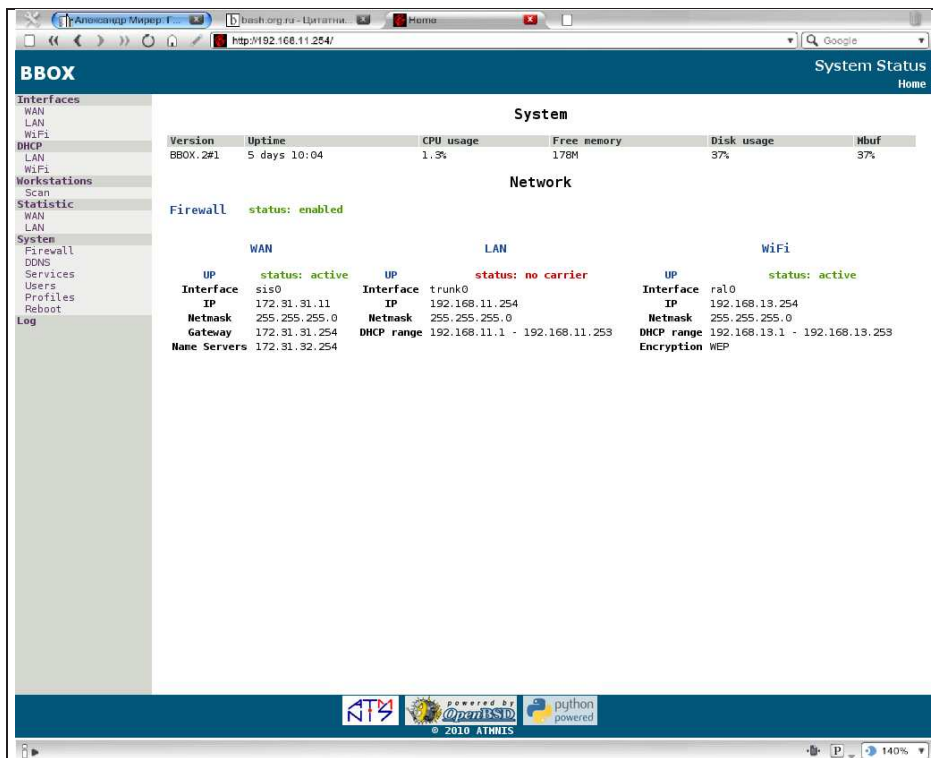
Александр Мирер: Г... bash.org.ru - Цитатни... Home

http://192.168.11.254/

Google

BBOX

System Status

Home

Interfaces
WAN
LAN
WiFi
DHCP
LAN
WiFi
Workstations
Scan
Statistic
WAN
LAN
System
Firewall
DDNS
Services
Users
Profiles
Reboot
Log

System

| Version | Uptime | CPU usage | Free memory | Disk usage | Mbuf |
|---|---|---|---|---|---|
| BBOX.2#1 | 5 days 10:04 | 1.3% | 178M | 37% | 37% |

Network

Firewall status: enabled

WAN

UP status: active
Interface sis0
IP 172.31.31.11
Netmask 255.255.255.0
Gateway 172.31.31.254
Name Servers 172.31.32.254

LAN

UP status: no carrier
Interface trunk0
IP 192.168.11.254
Netmask 255.255.255.0
DHCP range 192.168.11.1 - 192.168.11.253

WiFi

UP status: active
Interface ral0
IP 192.168.13.254
Netmask 255.255.255.0
DHCP range 192.168.13.1 - 192.168.13.253
Encryption WEP

ATNIS powered by OpenBSD python powered

© 2010 ATHNIS

P 140%